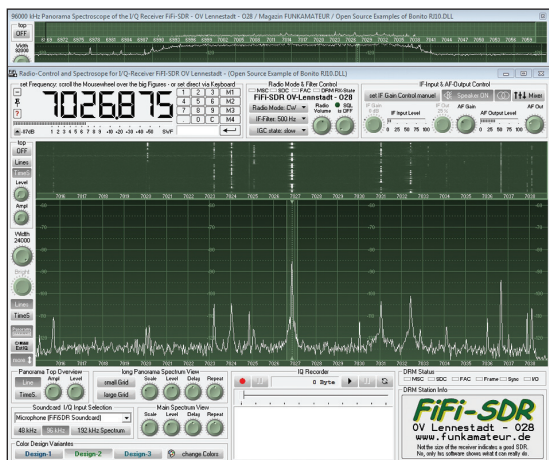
96000 kHz Panorama Spectroscope of the I/Q Receiver FiFi-SDR - OV Lennestadt - 028 / Magazin FUNKAMATEUR / Open Source Examples of Bonito RJ10.DLL

top
OFF
Width
96000

Radio-Control and Spectroscope for I/Q-Receiver FiFi-SDR OV Lennestadt - (Open Source Example of Bonito RJ10.DLL)

set Frequency: scroll the Mousewheel over the big Figures - or set direct via Keyboard

7026,875

1 2 3 M1
4 5 6 M2
7 8 9 M3
. 0 C M4

Radio Mode & Filter Control
MSC SDC FAC DRM RX-State
FiFi-SDR OV-Lennestadt - 028
Radio Mode: CW
IF-Filter: 500 Hz
AGC state: slow
Radio Volume
SQL is OFF

IF-Input & AF-Output Control
set IF Gain Control manual
Squelch ON
Mixer
IF Input Level
AF Gain
AF Output Level

top
OFF
Lines
TimeS
Level
Ampl
Width
24000
Bright
Lines
TimeS

Panorama Top Overview
Line
TimeS
Ampl
Level

long Panorama Spectrum View
small Grid
large Grid
Scale
Level
Delay
Repeat

IQ Recorder
0 Byte

DRM Status
MSC SDC FAC Frame Sync I/O

Soundcard I/Q Input Selection
Microphone (FiFiSDR Soundcard)
48 kHz
96 kHz
192 kHz Spectrum

Main Spectrum View
Scale
Level
Delay
Repeat

DRM Station Info

FiFi-SDR
OV Lennestadt - 028
www.funkamateur.de

Color Design Variantes
Design-1
Design-2
Design-3
change Colors